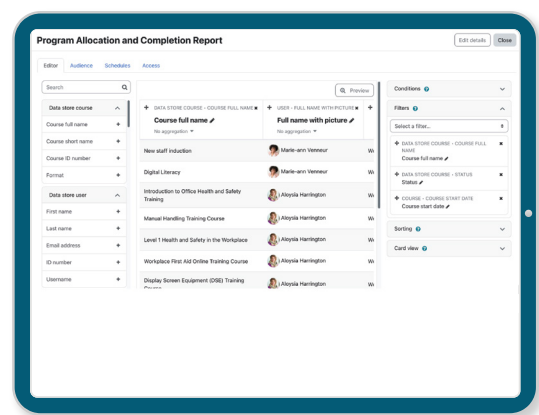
Program Allocation and Completion Report

Edit details Close

Editor Audience Schedules Access

Search

Data store course
Course full name +
Course short name +
Course ID number +
Format +

Data store user
First name +
Last name +
Email address +
ID number +
Username +

Preview

DATA STORE COURSE - COURSE FULL NAME
Course full name
No aggregation

USER - FULL NAME WITH PICTURE
Full name with picture
No aggregation

| Course full name | Full name with picture |
|---|---|
| New staff induction | Marie-ann Venneur |
| Digital Literacy | Marie-ann Venneur |
| Introduction to Office Health and Safety Training | Aloysia Harrington |
| Manual Handling Training Course | Aloysia Harrington |
| Level 1 Health and Safety in the Workplace | Aloysia Harrington |
| Workplace First Aid Online Training Course | Aloysia Harrington |
| Display Screen Equipment (DSE) Training Course | Aloysia Harrington |

Conditions

Filters

Select a filter...

DATA STORE COURSE - COURSE FULL NAME
Course full name

DATA STORE COURSE - STATUS
Status

COURSE - COURSE START DATE
Course start date

Sorting

Card view